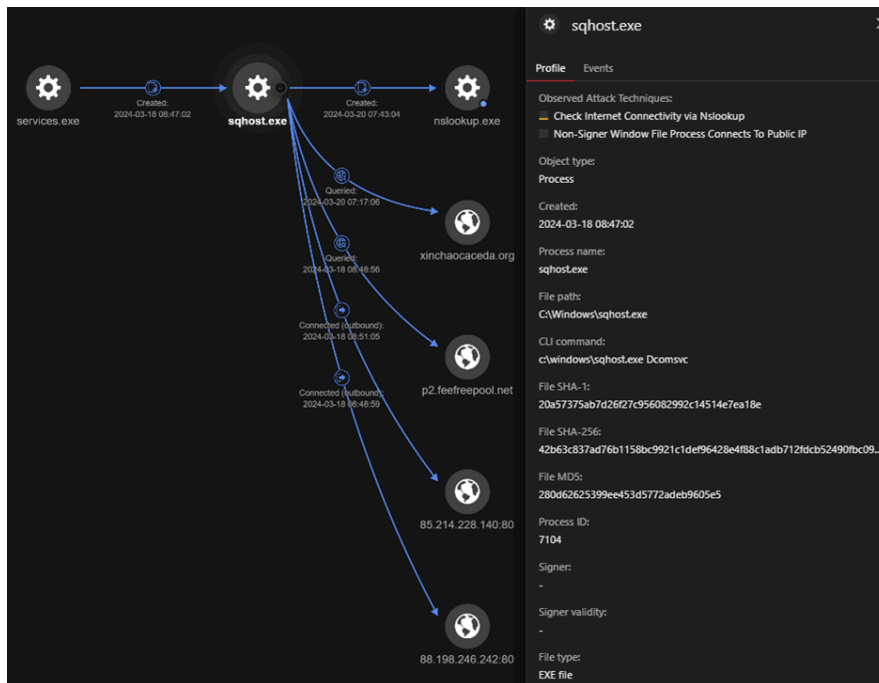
services.exe

Created:
2024-03-18 08:47:02

sqhost.exe

Created:
2024-03-20 07:43:04

nslookup.exe

Queried:
2024-03-20 07:17:06

xinchaocaceda.org

Queried:
2024-03-18 08:48:56

Connected (outbound):
2024-03-18 08:51:05

p2.feefreepool.net

Connected (outbound):
2024-03-18 08:48:59

85.214.228.140:80

88.198.246.242:80

sqhost.exe

Profile Events

Observed Attack Techniques:
Check Internet Connectivity via Nslookup
Non-Signer Window File Process Connects To Public IP

Object type:
Process

Created:
2024-03-18 08:47:02

Process name:
sqhost.exe

File path:
C:\Windows\sqhost.exe

CLI command:
c:\windows\sqhost.exe Dcomsvc

File SHA-1:
20a57375ab7d26f27c956082992c14514e7ea18e

File SHA-256:
42b63c837ad76b1158bc9921c1def96428e4f88c1adb712fdcb52490fbc09...

File MD5:
280d62625399ee453d5772adeb9605e5

Process ID:
7104

Signer:
-

Signer validity:
-

File type:
EXE file